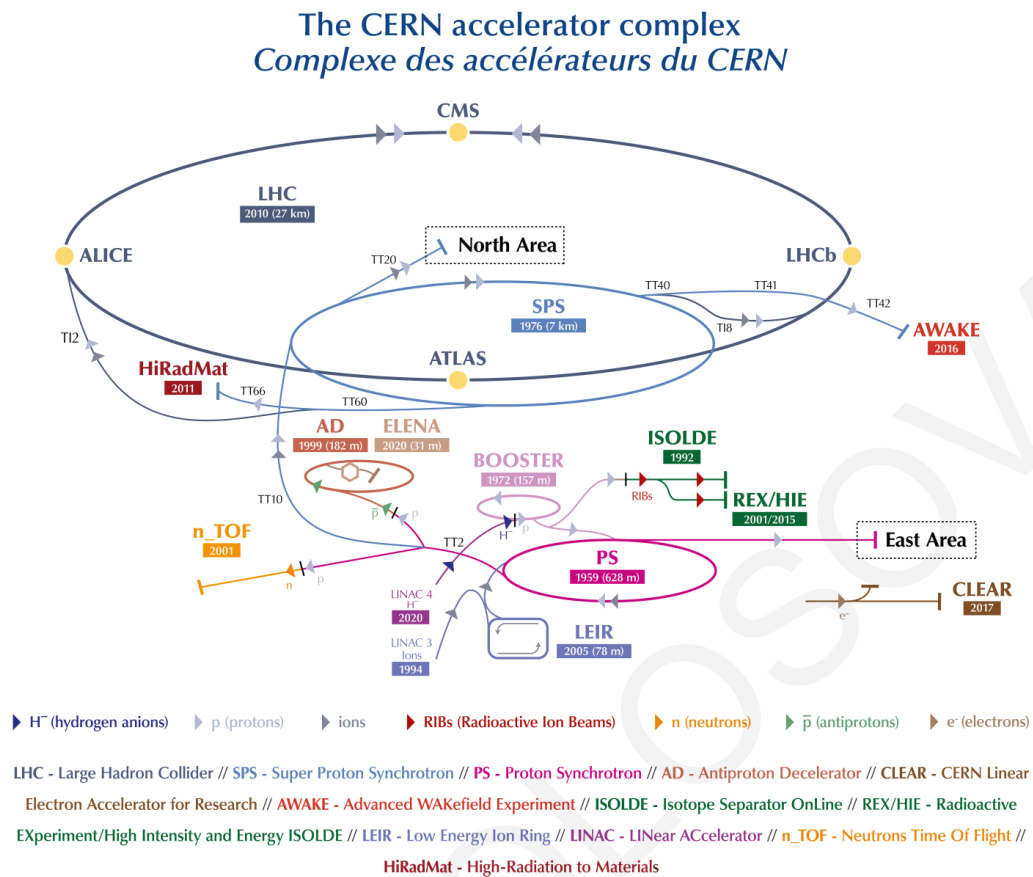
The CERN accelerator complex
Complexe des accélérateurs du CERN

CMS

LHC
2010 (27 km)

ALICE

North Area

LHCb

TT20

TT40

TT41

TT42

SPS
1976 (7 km)

TI8

AWAKE
2016

TI2

HiRadMat
2011

ATLAS

TT66

TT60

AD
1999 (182 m)

ELENA
2020 (31 m)

ISOLDE
1992

BOOSTER
1972 (157 m)

RIBs

REX/HIE
2001/2015

TT10

$\bar{p}$

p

n_TOF
2001

$H^-$

p

TT2

East Area

PS
1959 (628 m)

n

p

LINAC 4
$H^-$
2020

CLEAR
2017

$e^-$

LINAC 3
Ions
1994

LEIR
2005 (78 m)

$H^-$ (hydrogen anions) p (protons) ions RIBs (Radioactive Ion Beams) n (neutrons) $\bar{p}$ (antiprotons) $e^-$ (electrons)

LHC - Large Hadron Collider // SPS - Super Proton Synchrotron // PS - Proton Synchrotron // AD - Antiproton Decelerator // CLEAR - CERN Linear Electron Accelerator for Research // AWAKE - Advanced WAKefield Experiment // ISOLDE - Isotope Separator OnLine // REX/HIE - Radioactive EXperiment/High Intensity and Energy ISOLDE // LEIR - Low Energy Ion Ring // LINAC - LINear ACcelerator // n_TOF - Neutrons Time Of Flight // HiRadMat - High-Radiation to Materials